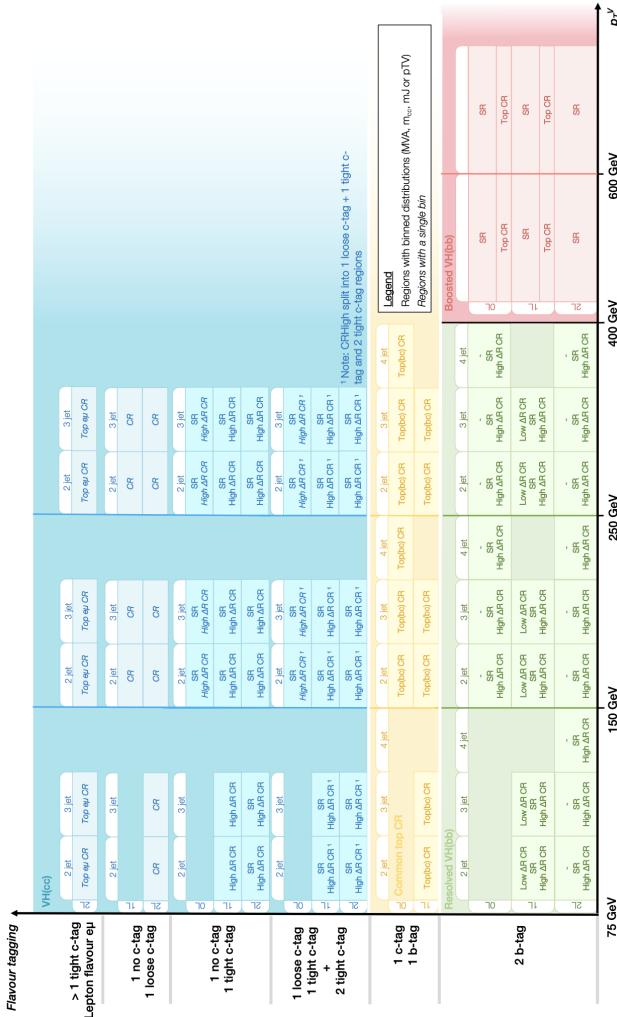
Flavour tagging

$p_T^V$

75 GeV
150 GeV
250 GeV
400 GeV
600 GeV

VH(cc)

> 1 tight c-tag
Lepton flavour eμ

1 no c-tag
1 loose c-tag

1 no c-tag
1 tight c-tag

1 loose c-tag
1 tight c-tag
+
2 tight c-tag

1 c-tag
1 b-tag

2 b-tag

2L
2 jet
3 jet
Top eμ CR
Top eμ CR

1L
2L
CR
CR

0L
1L
2L
High ΔR CR
High ΔR CR

0L
1L
2L
SR
High ΔR CR ¹

Common top CR
0L
1L
2 jet
3 jet
4 jet
Top(bc) CR
Top(bc) CR

Resolved VH(bb)
0L
1L
2L
SR
High ΔR CR
Low ΔR CR
-

Boosted VH(bb)
0L
1L
2L
SR
Top CR

¹ Note: CRHigh split into 1 loose c-tag + 1 tight c-tag and 2 tight c-tag regions

Legend
Regions with binned distributions (MVA, $m_{cc}$, mJ or pTV)
Regions with a single bin